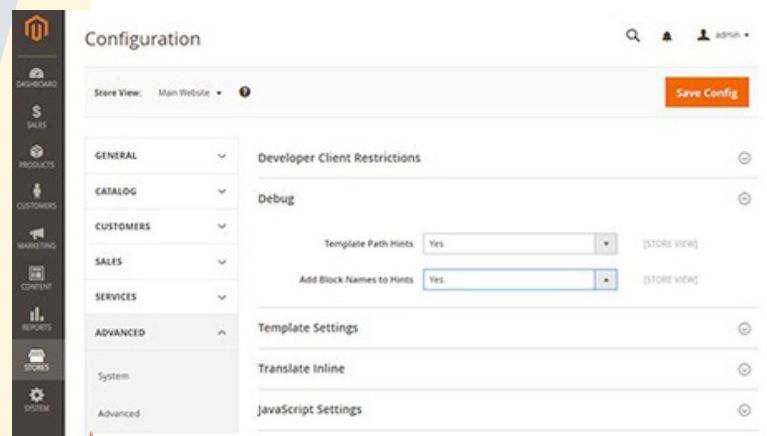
DASHBOARD

$
SALES

PRODUCTS

CUSTOMERS

MARKETING

CONTENT

REPORTS

STORES

SYSTEM

Configuration

admin

Store View: Main Website

Save Config

GENERAL

CATALOG

CUSTOMERS

SALES

SERVICES

ADVANCED

System

Advanced

Developer Client Restrictions

Debug

Template Path Hints Yes [STORE VIEW]

Add Block Names to Hints Yes [STORE VIEW]

Template Settings

Translate Inline

JavaScript Settings